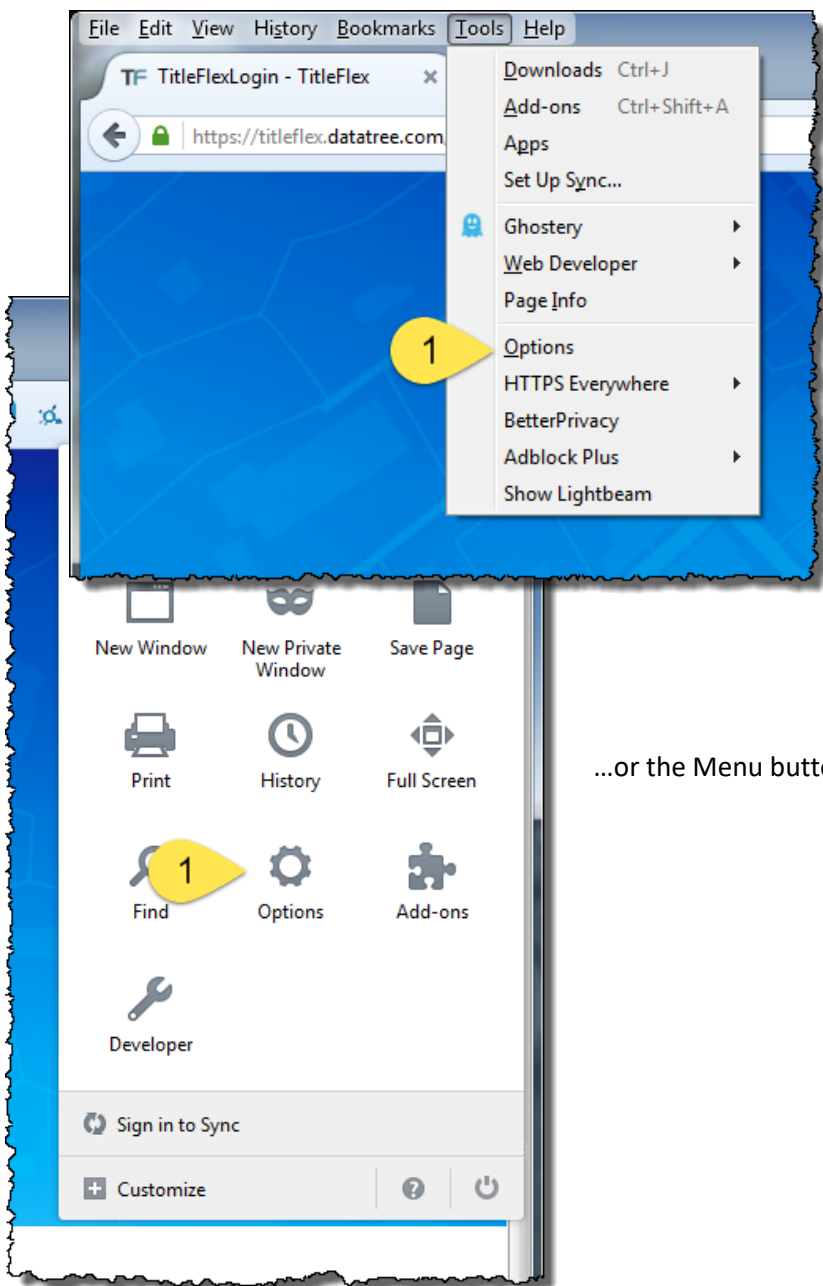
File Edit View History Bookmarks Tools Help

TF TitleFlexLogin - TitleFlex ×

https://titleflex.datatree.com/

Downloads Ctrl+J
Add-ons Ctrl+Shift+A
Apps
Set Up Sync...
Ghostery
Web Developer
Page Info
1
Options
HTTPS Everywhere
BetterPrivacy
Adblock Plus
Show Lightbeam

New Window
New Private Window
Save Page
Print
History
Full Screen
1
Find
Options
Add-ons
Developer
Sign in to Sync
Customize

…or the Menu butt